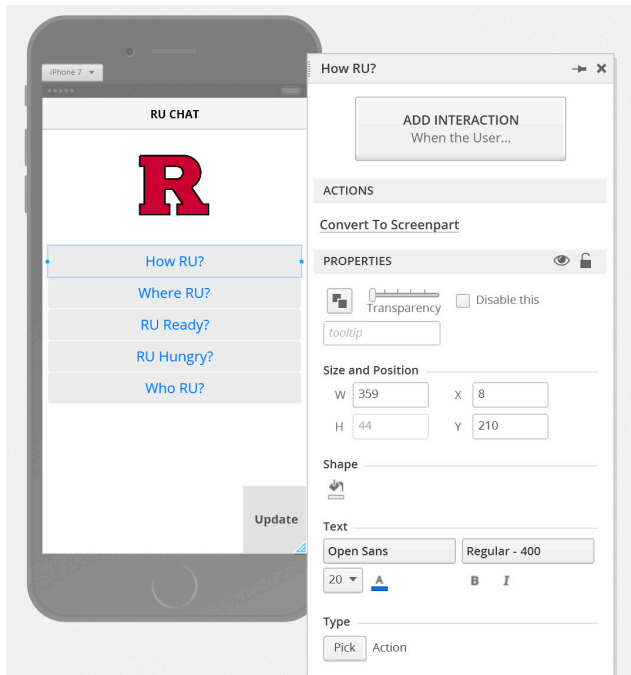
iPhone 7

RU CHAT

R

How RU?

Where RU?

RU Ready?

RU Hungry?

Who RU?

Update

How RU?

ADD INTERACTION
When the User...

ACTIONS

Convert To Screenpart

PROPERTIES

Transparency

Disable this

tooltip

Size and Position

W 359

X 8

H 44

Y 210

Shape

Text

Open Sans

Regular - 400

20

A

B

I

Type

Pick

Action